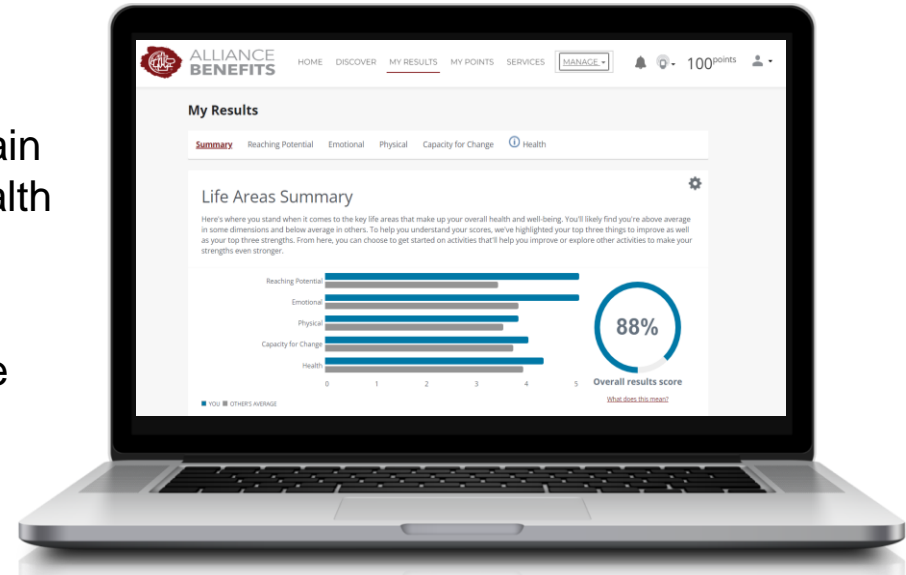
ain
alth

e

ALLIANCE BENEFITS

HOME DISCOVER MY RESULTS MY POINTS SERVICES MANAGE

100points

My Results

Summary Reaching Potential Emotional Physical Capacity for Change Health

Life Areas Summary

Here's where you stand when it comes to the key life areas that make up your overall health and well-being. You'll likely find you're above average in some dimensions and below average in others. To help you understand your scores, we've highlighted your top three things to improve as well as your top three strengths. From here, you can choose to get started on activities that'll help you improve or explore other activities to make your strengths even stronger.

Reaching Potential
Emotional
Physical
Capacity for Change
Health

0 1 2 3 4 5

YOU OTHER'S AVERAGE

88%

Overall results score

What does this mean?